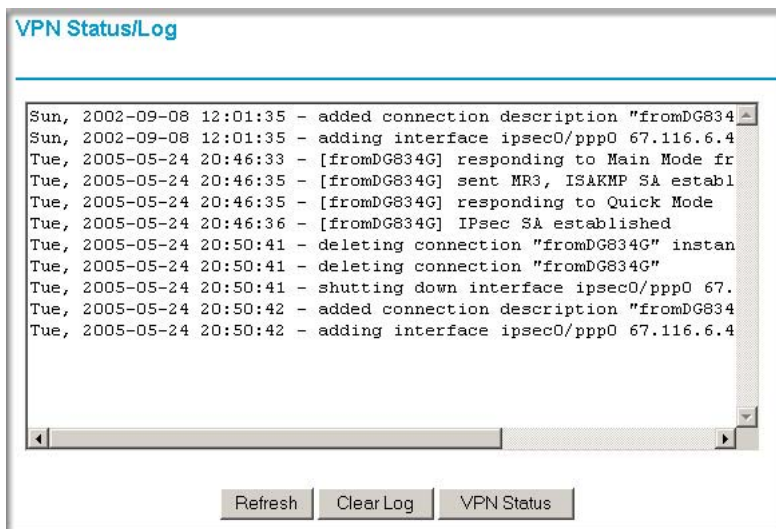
VPN Status/Log

Sun, 2002-09-08 12:01:35 - added connection description "fromDG834
Sun, 2002-09-08 12:01:35 - adding interface ipsec0/ppp0 67.116.6.4
Tue, 2005-05-24 20:46:33 - [fromDG834G] responding to Main Mode fr
Tue, 2005-05-24 20:46:35 - [fromDG834G] sent MR3, ISAKMP SA establ
Tue, 2005-05-24 20:46:35 - [fromDG834G] responding to Quick Mode
Tue, 2005-05-24 20:46:36 - [fromDG834G] IPsec SA established
Tue, 2005-05-24 20:50:41 - deleting connection "fromDG834G" instan
Tue, 2005-05-24 20:50:41 - deleting connection "fromDG834G"
Tue, 2005-05-24 20:50:41 - shutting down interface ipsec0/ppp0 67.
Tue, 2005-05-24 20:50:42 - added connection description "fromDG834
Tue, 2005-05-24 20:50:42 - adding interface ipsec0/ppp0 67.116.6.4

Refresh Clear Log VPN Status